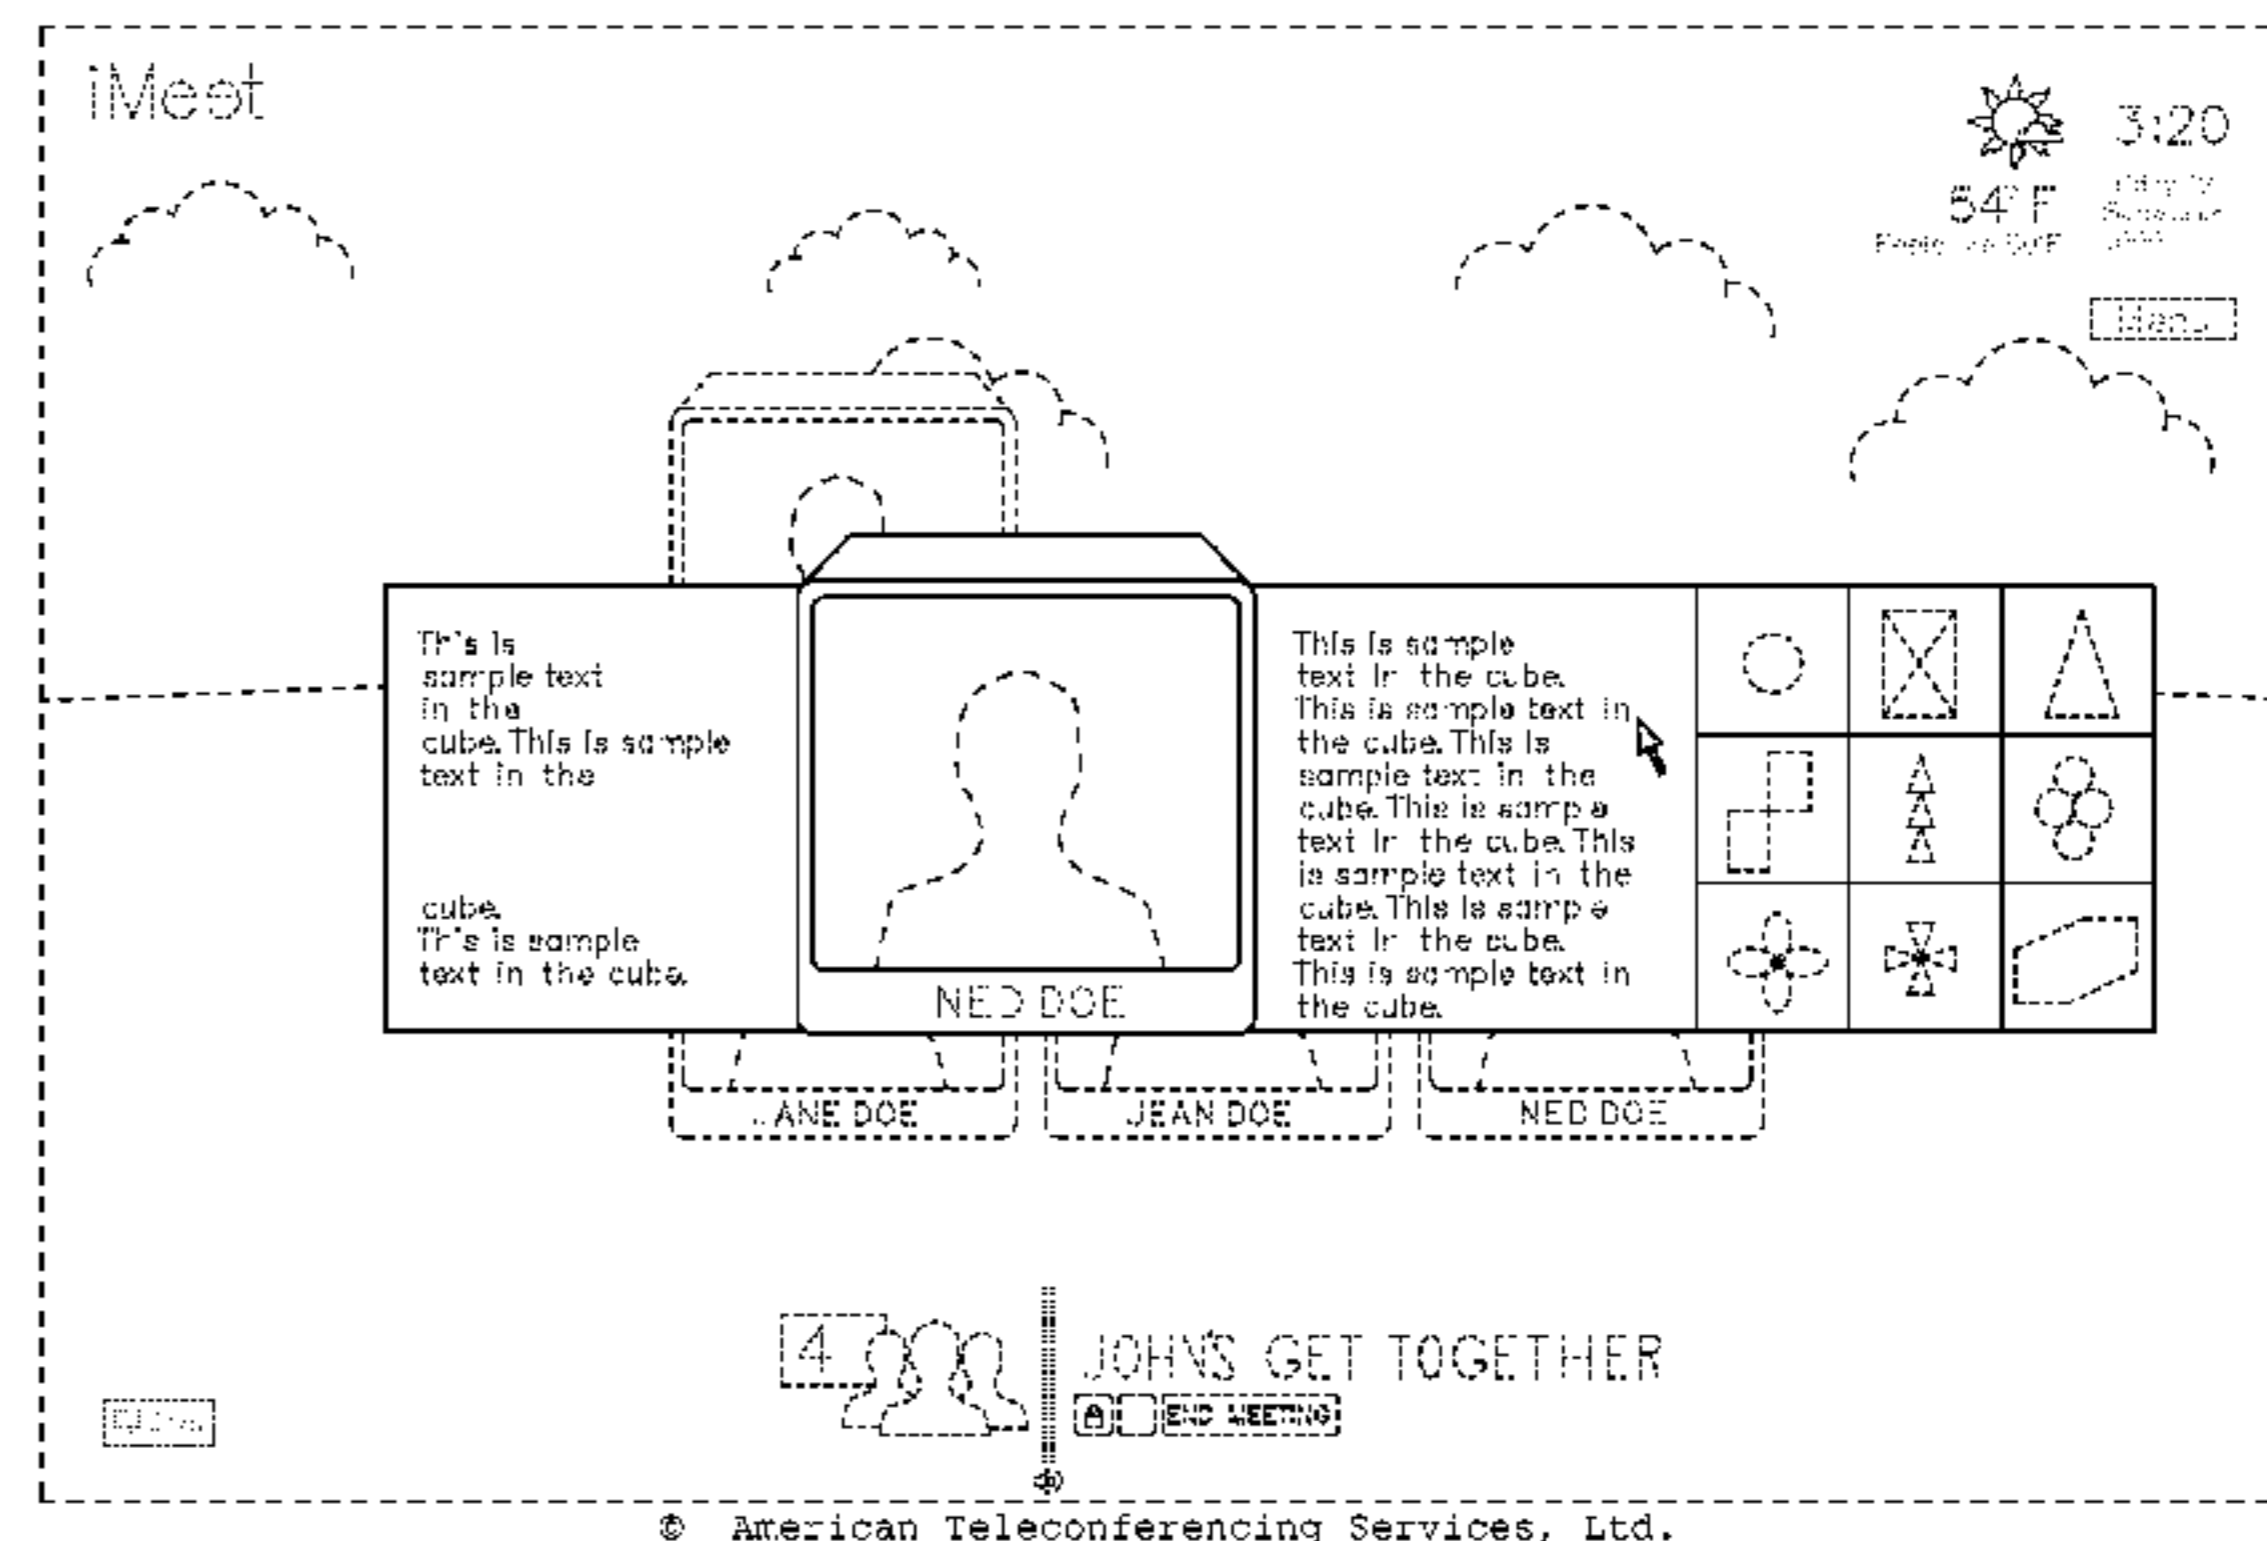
iMeet

3:20

54° F

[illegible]

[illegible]

Menu

Th's Is sample text in the cube. This Is sample text in the

cube. Th's is sample text in the cube.

NED DOE

This Is sample text In the cube. This is sample text in the cube. This Is sample text in the cube. This is samp e text In the cube. This is sample text in the cube. This Is samp e text In the cube. This is sample text in the cube.

JANE DOE

JEAN DOE

NED DOE

4

JOHN'S GET TOGETHER

A

END MEETING

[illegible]

© American Teleconferencing Services, Ltd.